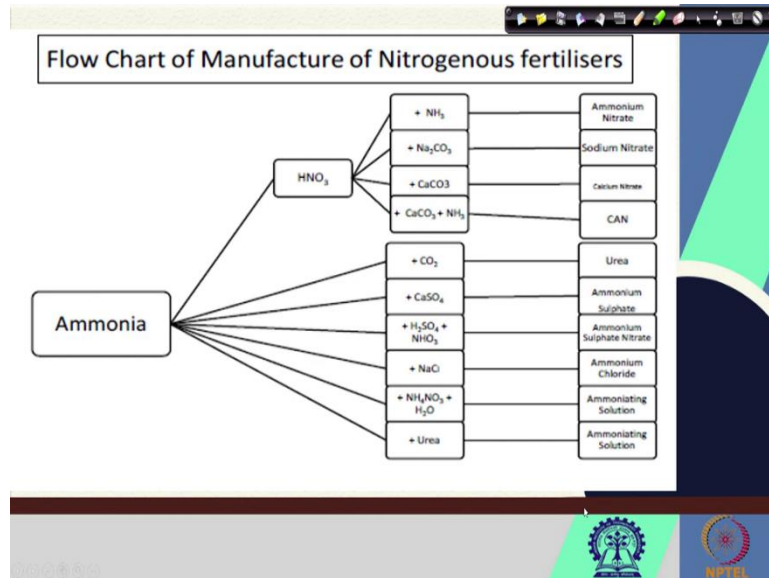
Flow Chart of Manufacture of Nitrogenous fertilisers

Ammonia

$HNO_3$

+ $NH_3$

+ $Na_2CO_3$

+ CaCO3

+ $CaCO_3$ + $NH_3$

+ $CO_2$

+ $CaSO_4$

+ $H_2SO_4$ + $HNO_3$

+ NaCl

+ $NH_4NO_3$ + $H_2O$

+ Urea

Ammonium Nitrate

Sodium Nitrate

Calcium Nitrate

CAN

Urea

Ammonium Sulphate

Ammonium Sulphate Nitrate

Ammonium Chloride

Ammoniating Solution

Ammoniating Solution

NPTEL